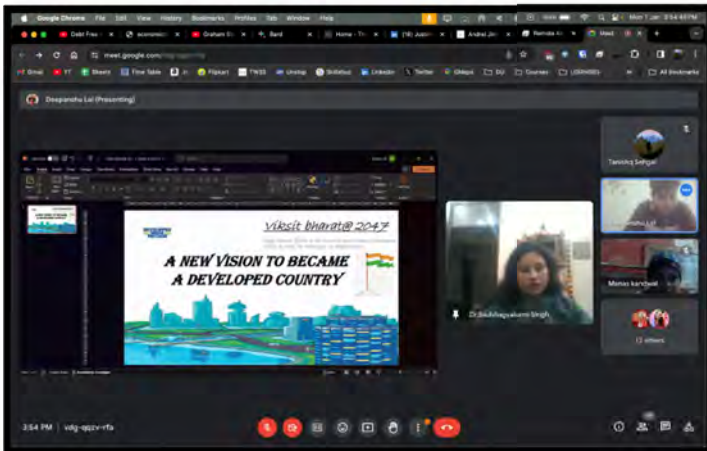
Google Chrome File Edit View History Bookmarks Profiles Tab Window Help

Mon 1 Jan 3:54 PM

meet.google.com

Gmail YT Sheets Time Table Flipkart TWSS Unstop Skillshare LinkedIn Twitter GitHub DU Courses All Bookmarks

Deepanshu Lal (Presenting)

Viksit bharat@ 2047

A NEW VISION TO BECAME A DEVELOPED COUNTRY

Dr.Siddhayakumari Singh

Tanishq Sehgal

Manas kandwal

12 others

3:54 PM | vdg-qqzv-rfa